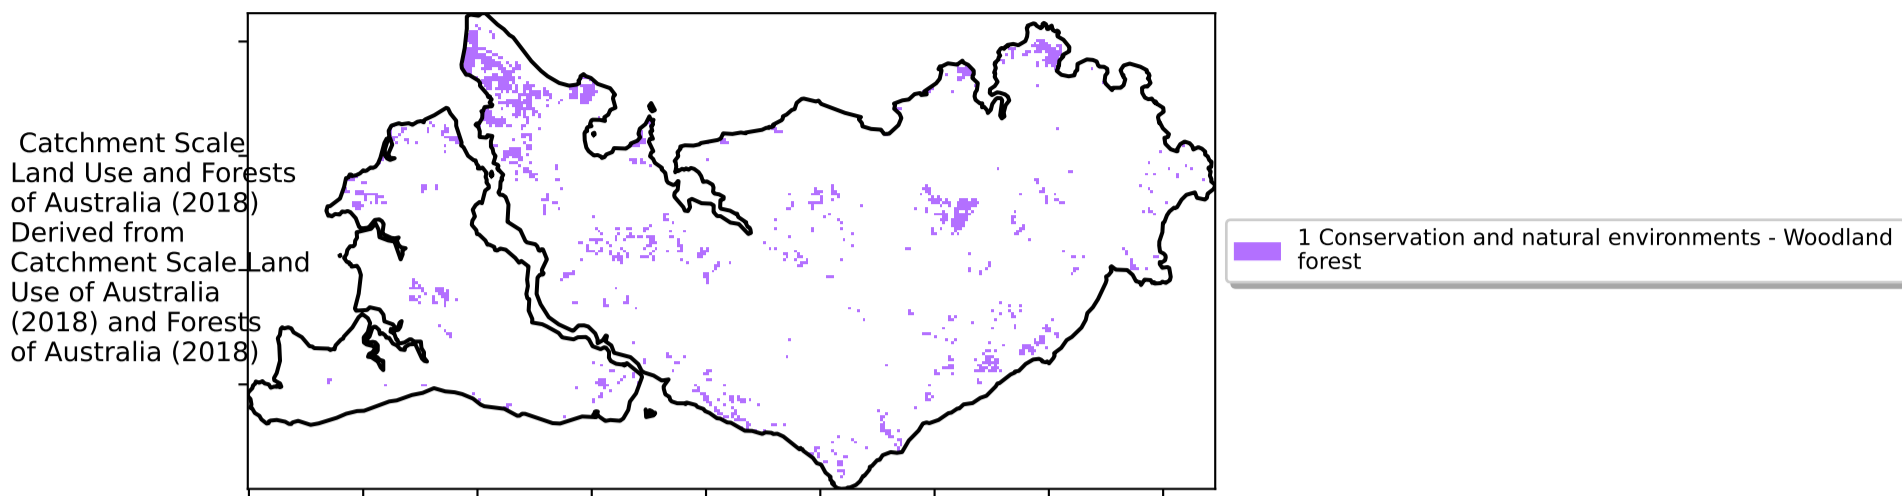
Catchment Scale Land Use and Forests of Australia (2018) Derived from Catchment Scale Land Use of Australia (2018) and Forests of Australia (2018)

1 Conservation and natural environments - Woodland forest